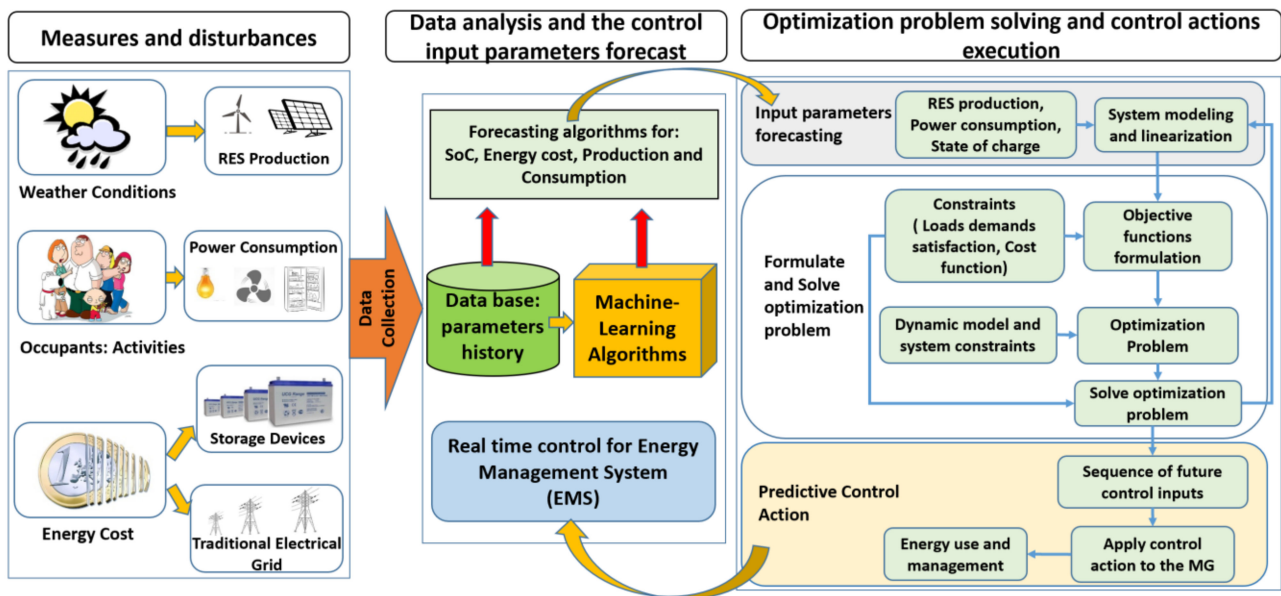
Measures and disturbances

RES Production

Weather Conditions

Power Consumption

Occupants: Activities

Storage Devices

Energy Cost

Traditional Electrical Grid

Data Collection

Data analysis and the control input parameters forecast

Forecasting algorithms for: SoC, Energy cost, Production and Consumption

Data base: parameters history

Machine-Learning Algorithms

Real time control for Energy Management System (EMS)

Optimization problem solving and control actions execution

Input parameters forecasting

RES production, Power consumption, State of charge

System modeling and linearization

Formulate and Solve optimization problem

Constraints ( Loads demands satisfaction, Cost function)

Objective functions formulation

Dynamic model and system constraints

Optimization Problem

Solve optimization problem

Predictive Control Action

Sequence of future control inputs

Apply control action to the MG

Energy use and management